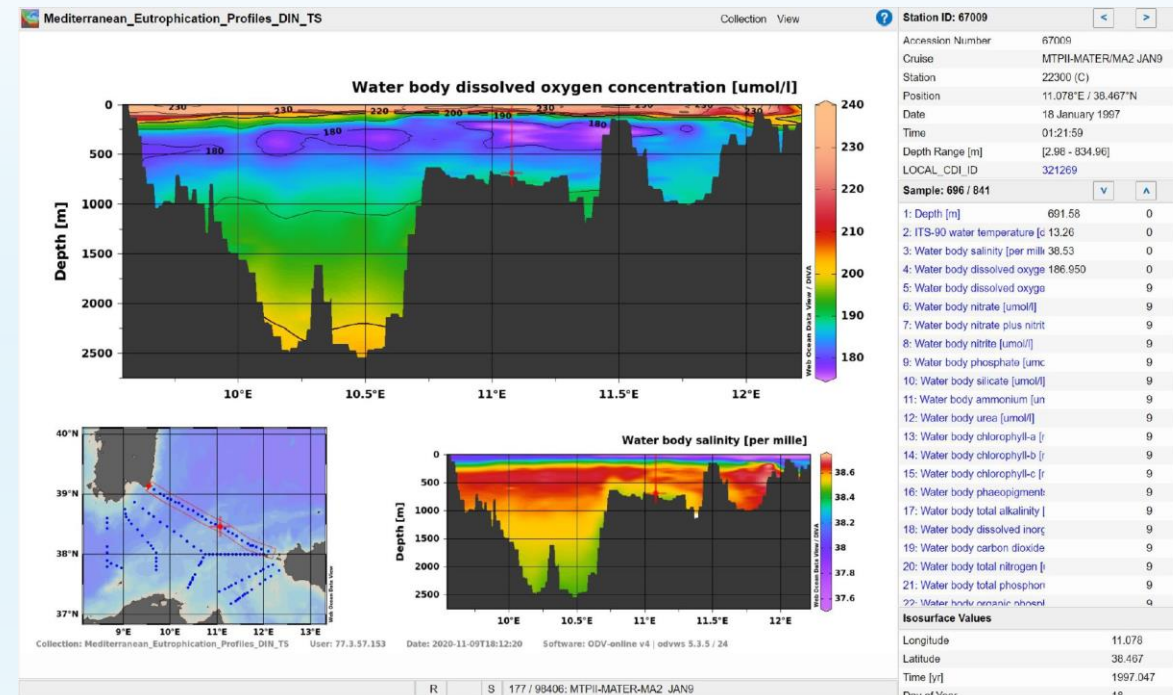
Mediterranean_Eutrophication_Profiles_DIN_TS

Collection View

Water body dissolved oxygen concentration [umol/l]

0
500
1000
1500
2000
2500

Depth [m]

230 230 220 200 190 230 230 180 180 180

10°E 10.5°E 11°E 11.5°E 12°E

240
230
220
210
200
190
180

Web Ocean Data View / DIVA

40°N
39°N
38°N
37°N
9°E 10°E 11°E 12°E 13°E

Web Ocean Data View

Water body salinity [per mille]

0
500
1000
1500
2000
2500

Depth [m]

10°E 10.5°E 11°E 11.5°E 12°E

38.6
38.4
38.2
38
37.8
37.6

Web Ocean Data View / DIVA

Collection: Mediterranean_Eutrophication_Profiles_DIN_TS User: 77.3.57.153 Date: 2020-11-09T18:12:20 Software: ODV-online v4 | odvws 5.3.5 / 24

R S 177 / 98406: MTPII-MATER-MA2 JAN9

Station ID: 67009

| | |
|---|---|
| Accession Number | 67009 |
| Cruise | MTPII-MATER/MA2 JAN9 |
| Station | 22300 (C) |
| Position | 11.078°E / 38.467°N |
| Date | 18 January 1997 |
| Time | 01:21:59 |
| Depth Range [m] | [2.98 - 834.96] |
| LOCAL_CDI_ID | 321269 |

Sample: 696 / 841

| | | |
|---|---|---|
| 1: Depth [m] | 691.58 | 0 |
| 2: ITS-90 water temperature [c | 13.26 | 0 |
| 3: Water body salinity [per mille | 38.53 | 0 |
| 4: Water body dissolved oxyge | 186.950 | 0 |
| 5: Water body dissolved oxyge | | 9 |
| 6: Water body nitrate [umol/l] | | 9 |
| 7: Water body nitrate plus nitrit | | 9 |
| 8: Water body nitrite [umol/l] | | 9 |
| 9: Water body phosphate [umc | | 9 |
| 10: Water body silicate [umol/l] | | 9 |
| 11: Water body ammonium [un | | 9 |
| 12: Water body urea [umol/l] | | 9 |
| 13: Water body chlorophyll-a [r | | 9 |
| 14: Water body chlorophyll-b [r | | 9 |
| 15: Water body chlorophyll-c [r | | 9 |
| 16: Water body phaeopigment: | | 9 |
| 17: Water body total alkalinity [ | | 9 |
| 18: Water body dissolved inorc | | 9 |
| 19: Water body carbon dioxide | | 9 |
| 20: Water body total nitrogen [ | | 9 |
| 21: Water body total phosphon | | 9 |
| 22: Water body organic phospl | | 9 |

Isosurface Values

| | |
|---|---|
| Longitude | 11.078 |
| Latitude | 38.467 |
| Time [yr] | 1997.047 |
| Day of Year | 18 |